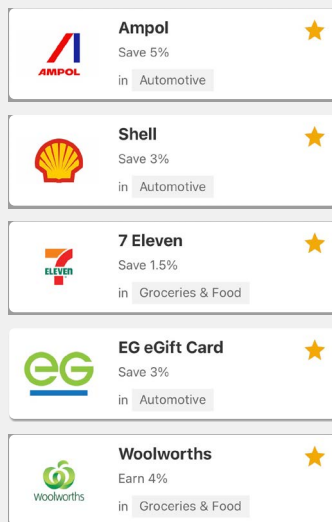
AMPOL

Ampol

Save 5%

in Automotive

Shell

Save 3%

in Automotive

7 ELEVEn

7 Eleven

Save 1.5%

in Groceries & Food

eG

EG eGift Card

Save 3%

in Automotive

Woolworths

Woolworths

Earn 4%

in Groceries & Food